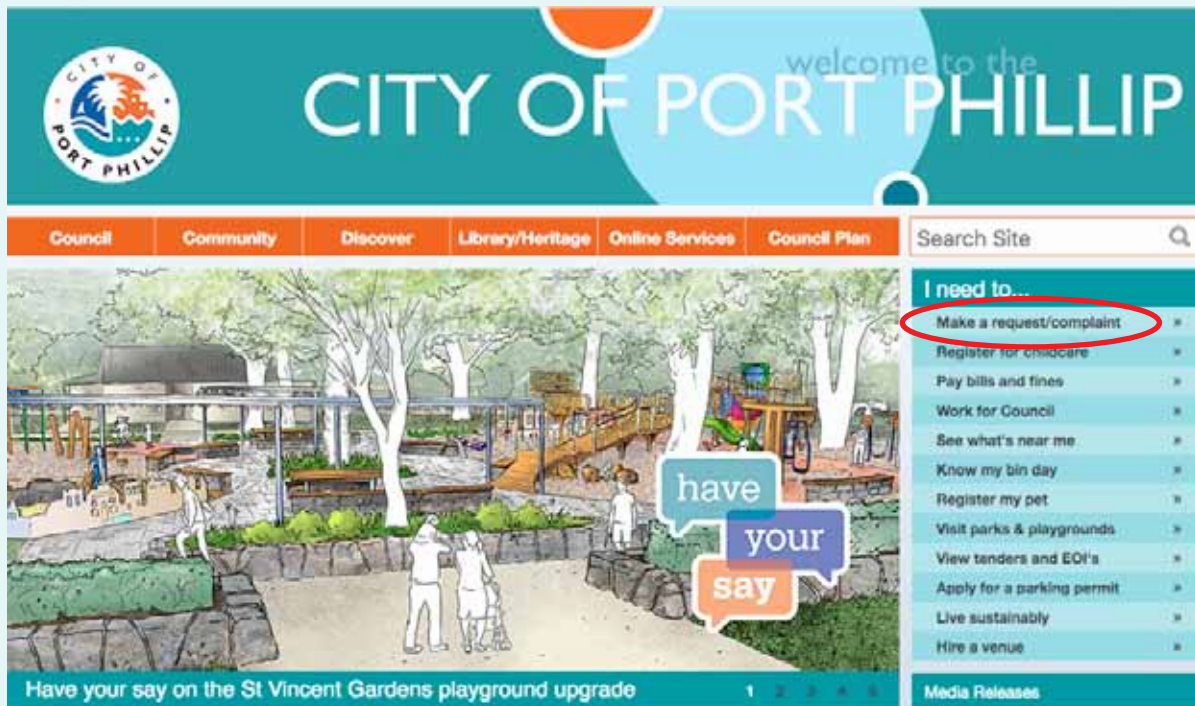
CITY OF PORT PHILLIP

welcome to the
CITY OF PORT PHILLIP

Council | Community | Discover | Library/Heritage | Online Services | Council Plan

Search Site

I need to...
Make a request/complaint »
Register for childcare »
Pay bills and fines »
Work for Council »
See what's near me »
Know my bin day »
Register my pet »
Visit parks & playgrounds »
View tenders and EOI's »
Apply for a parking permit »
Live sustainably »
Hire a venue »

have your say

Have your say on the St Vincent Gardens playground upgrade

1 2 3 4 5

Media Releases